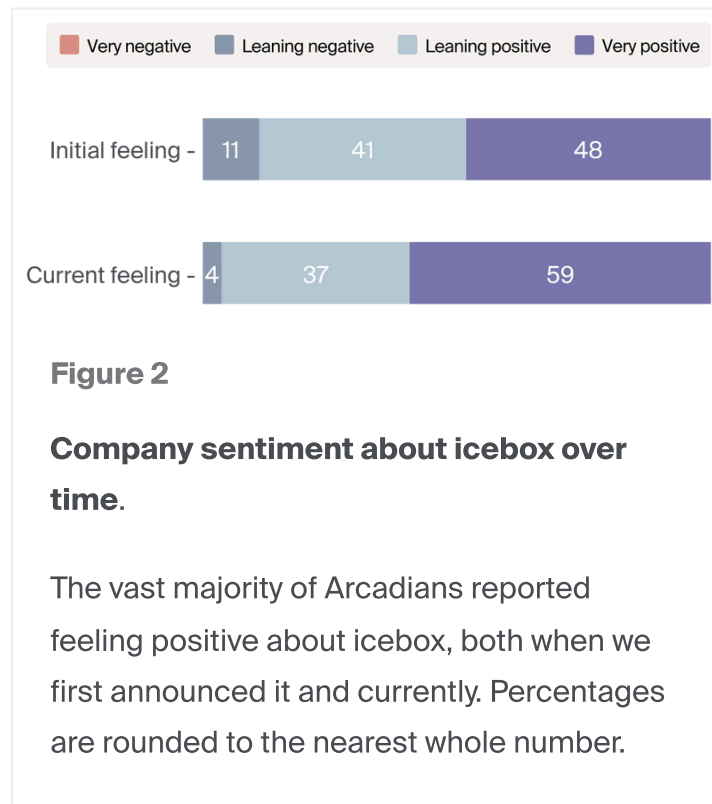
Very negative
Leaning negative
Leaning positive
Very positive

Initial feeling - 11 41 48

Current feeling - 4 37 59

Figure 2

Company sentiment about icebox over time.

The vast majority of Arcadians reported feeling positive about icebox, both when we first announced it and currently. Percentages are rounded to the nearest whole number.